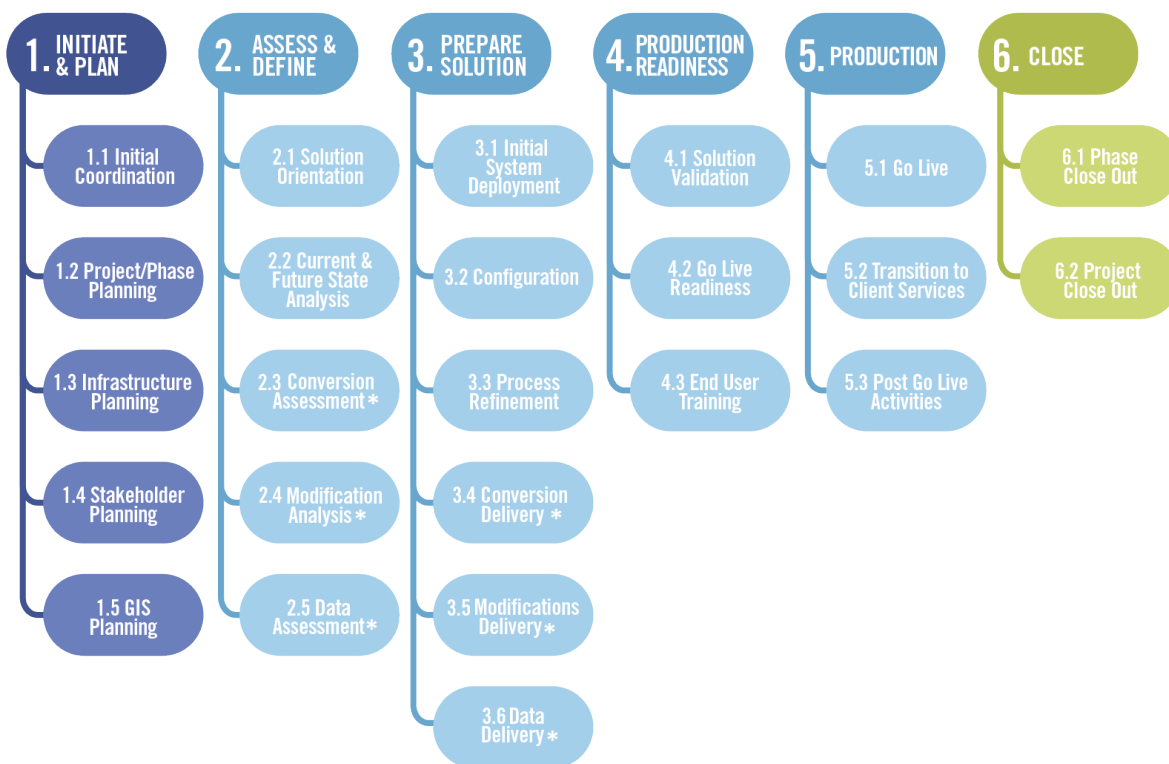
1. INITIATE & PLAN

1.1 Initial Coordination

1.2 Project/Phase Planning

1.3 Infrastructure Planning

1.4 Stakeholder Planning

1.5 GIS Planning

2. ASSESS & DEFINE

2.1 Solution Orientation

2.2 Current & Future State Analysis

2.3 Conversion Assessment*

2.4 Modification Analysis*

2.5 Data Assessment*

3. PREPARE SOLUTION

3.1 Initial System Deployment

3.2 Configuration

3.3 Process Refinement

3.4 Conversion Delivery *

3.5 Modifications Delivery*

3.6 Data Delivery*

4. PRODUCTION READINESS

4.1 Solution Validation

4.2 Go Live Readiness

4.3 End User Training

5. PRODUCTION

5.1 Go Live

5.2 Transition to Client Services

5.3 Post Go Live Activities

6. CLOSE

6.1 Phase Close Out

6.2 Project Close Out